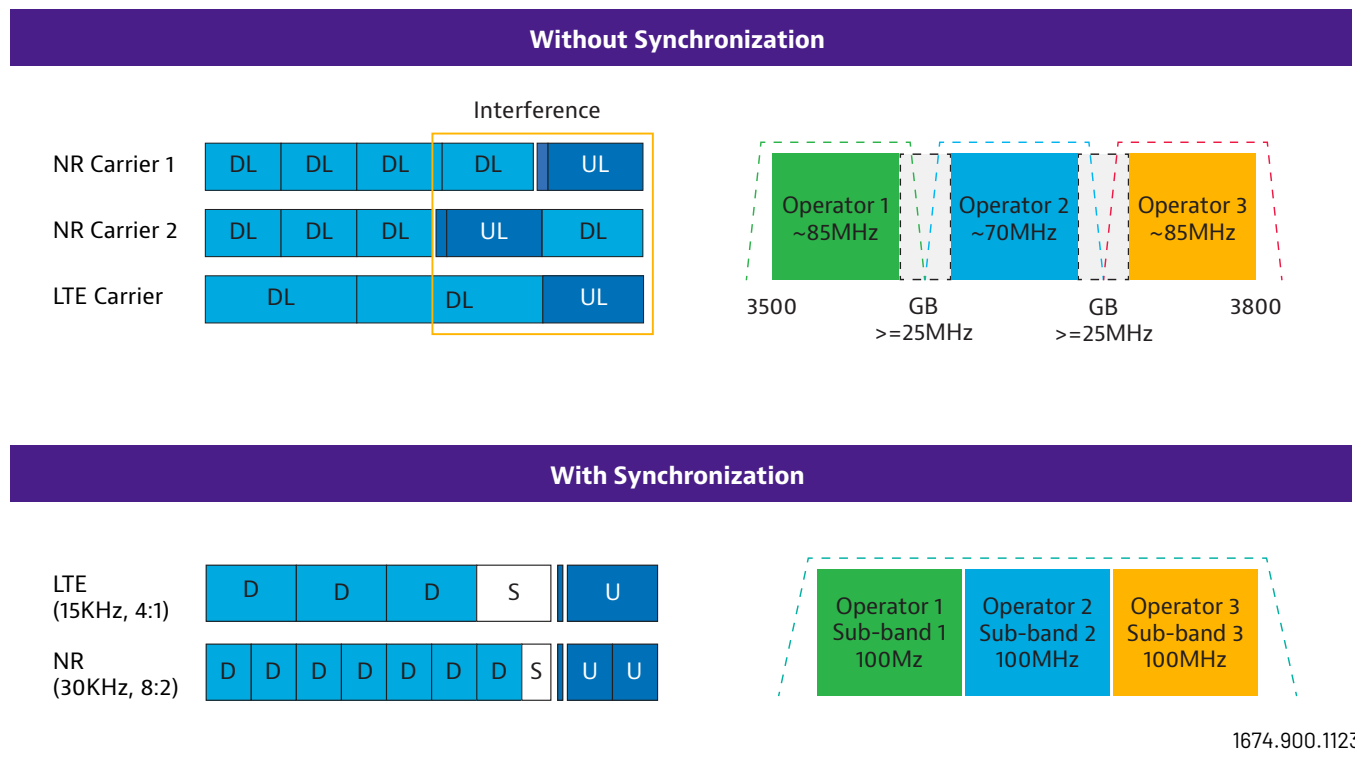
Without Synchronization

Interference

NR Carrier 1 DL DL DL DL UL

NR Carrier 2 DL DL DL UL DL

LTE Carrier DL DL UL

Operator 1 ~85MHz

Operator 2 ~70MHz

Operator 3 ~85MHz

3500 GB >=25MHz GB >=25MHz 3800

With Synchronization

LTE (15KHz, 4:1) D D D S U

NR (30KHz, 8:2) D D D D D D D S U U

Operator 1 Sub-band 1 100Mz

Operator 2 Sub-band 2 100MHz

Operator 3 Sub-band 3 100MHz

1674.900.1123